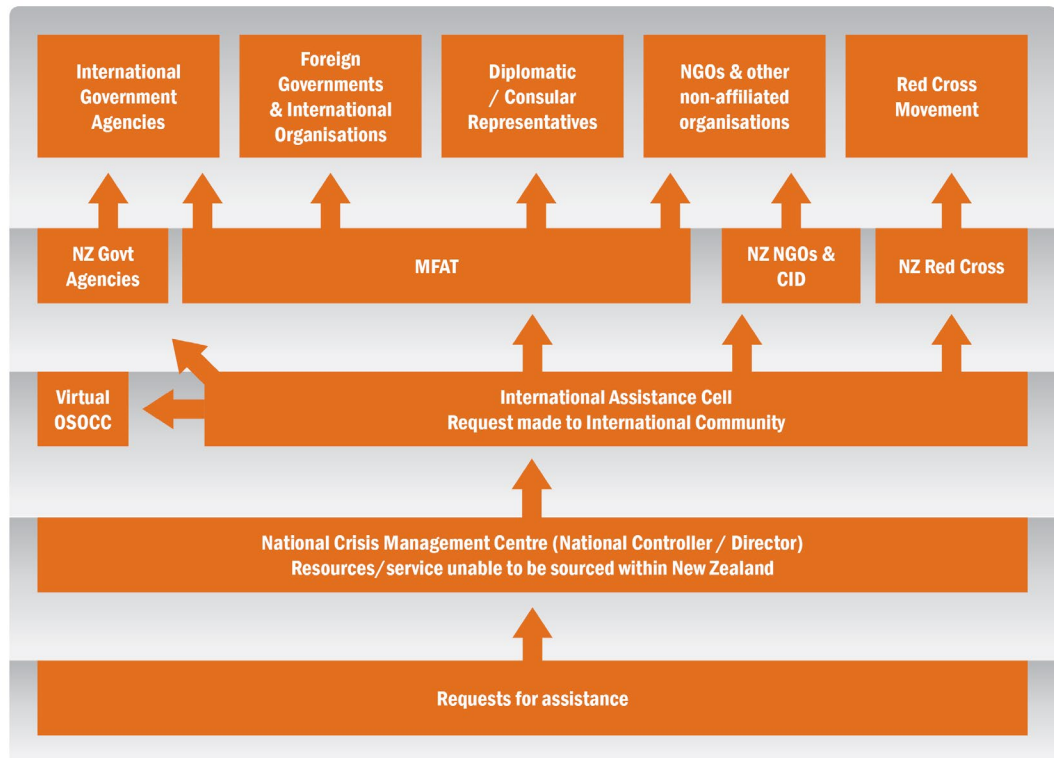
International Government Agencies

Foreign Governments & International Organisations

Diplomatic / Consular Representatives

NGOs & other non-affiliated organisations

Red Cross Movement

NZ Govt Agencies

MFAT

NZ NGOs & CID

NZ Red Cross

Virtual OSOCC

International Assistance Cell
Request made to International Community

National Crisis Management Centre (National Controller / Director)
Resources/service unable to be sourced within New Zealand

Requests for assistance